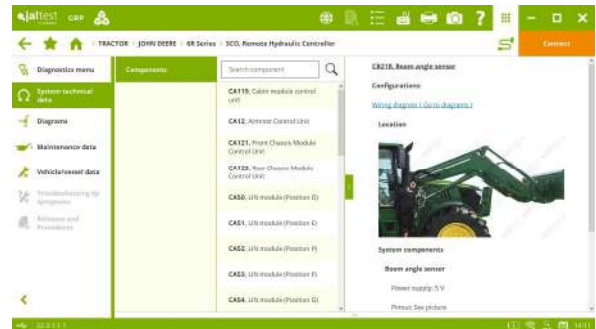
jaltest CGR

TRACTOR > JOHN DEERE > 6R Series > SCO, Remote Hydraulic Controller

Connect

Diagnostics menu

System technical data

Diagrams

Maintenance data

Vehicle/vessel data

Troubleshooting by symptoms

Releases and Procedures

Components

Search component

CA119, Cabin module control unit

CA12, Armrest Control Unit

CA121, Front Chassis Module Control Unit

CA122, Rear Chassis Module Control Unit

CA50, LIN module (Position 0)

CA51, LIN module (Position E)

CA52, LIN module (Position P)

CA53, LIN module (Position F)

CA54, LIN module (Position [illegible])

CB218, Boom angle sensor

Configurations

Wiring diagram ( Go to diagram )

Location

System components

Boom angle sensor

Power supply: 5 V

Pinout: See picture

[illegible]

14:11